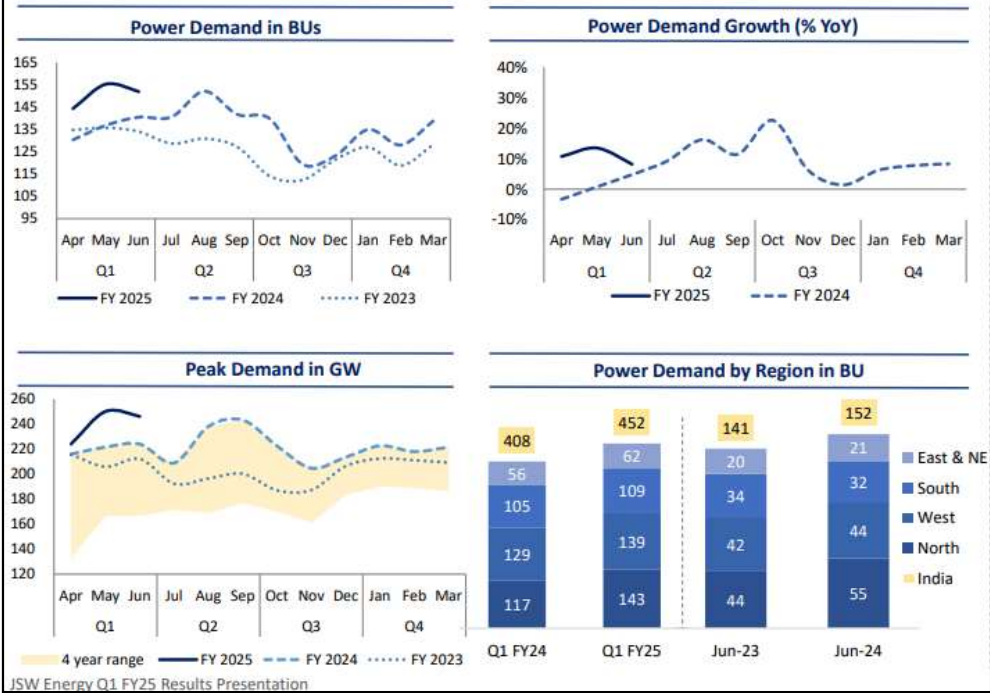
Power Demand in BUs

165
155
145
135
125
115
105
95

Apr May Jun Jul Aug Sep Oct Nov Dec Jan Feb Mar
Q1 Q2 Q3 Q4

FY 2025 FY 2024 FY 2023

Power Demand Growth (% YoY)

40%
30%
20%
10%
0%
-10%

Apr May Jun Jul Aug Sep Oct Nov Dec Jan Feb Mar
Q1 Q2 Q3 Q4

FY 2025 FY 2024

Peak Demand in GW

260
240
220
200
180
160
140
120

Apr May Jun Jul Aug Sep Oct Nov Dec Jan Feb Mar
Q1 Q2 Q3 Q4

4 year range FY 2025 FY 2024 FY 2023

Power Demand by Region in BU

| | Q1 FY24 | Q1 FY25 | Jun-23 | Jun-24 |
|---|---|---|---|---|
| India | 408 | 452 | 141 | 152 |
| East & NE | 56 | 62 | 20 | 21 |
| South | 105 | 109 | 34 | 32 |
| West | 129 | 139 | 42 | 44 |
| North | 117 | 143 | 44 | 55 |

East & NE
South
West
North
India

JSW Energy Q1 FY25 Results Presentation